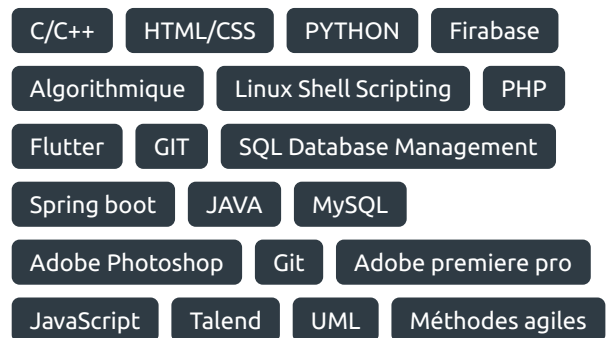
C/C++ HTML/CSS PYTHON Firabase

Algorithmique Linux Shell Scripting PHP

Flutter GIT SQL Database Management

Spring boot JAVA MySQL

Adobe Photoshop Git Adobe premiere pro

JavaScript Talend UML Méthodes agiles